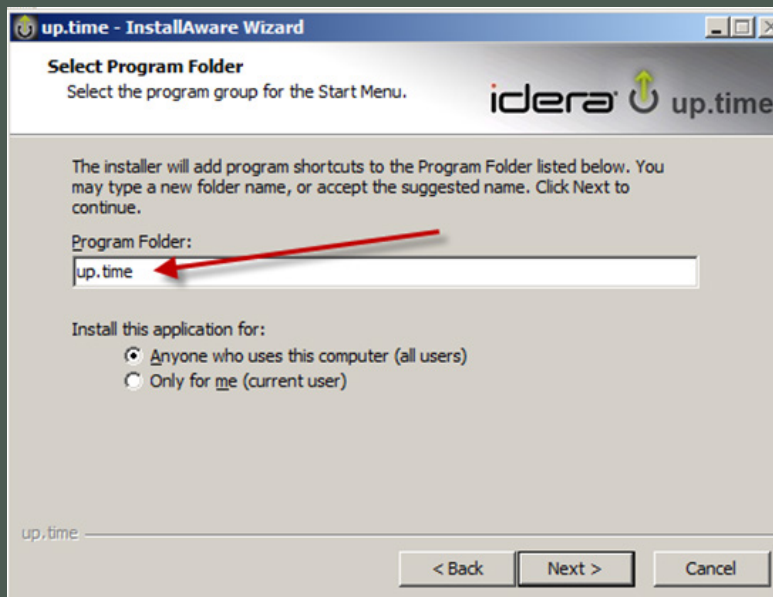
up.time - InstallAware Wizard

Select Program Folder
Select the program group for the Start Menu.

idera up.time

The installer will add program shortcuts to the Program Folder listed below. You may type a new folder name, or accept the suggested name. Click Next to continue.

Program Folder:
up.time

Install this application for:
Anyone who uses this computer (all users)
Only for me (current user)

up.time

< Back
Next >
Cancel